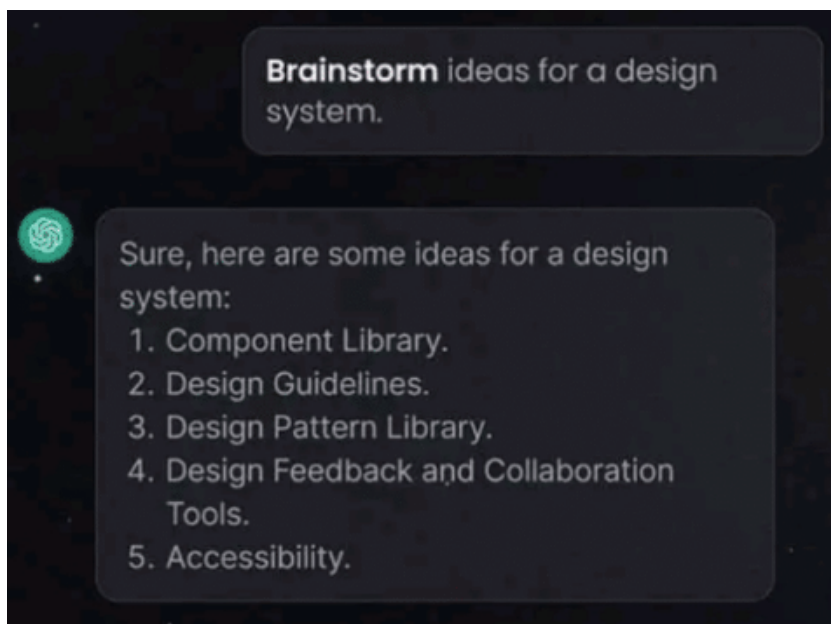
**Brainstorm** ideas for a design system.

Sure, here are some ideas for a design system:
1. Component Library.
2. Design Guidelines.
3. Design Pattern Library.
4. Design Feedback and Collaboration Tools.
5. Accessibility.